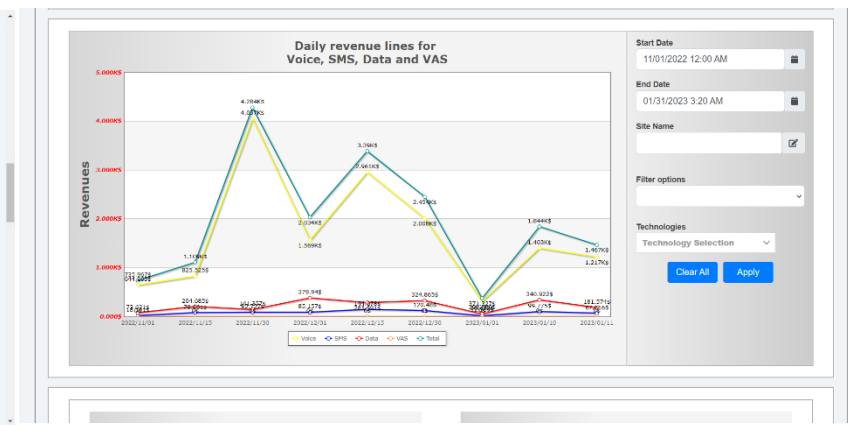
Daily revenue lines for
Voice, SMS, Data and VAS

Revenues

5.000K$
4.000K$
3.000K$
2.000K$
1.000K$
0.000$

4.294K$
4.057K$
3.39K$
2.961K$
2.034K$
1.569K$
2.457K$
2.080K$
1.844K$
1.403K$
1.487K$
1.217K$
1.164K$
825.325$
279.94$
204.085$
324.865$
340.922$
181.57$
73.42$
67.17$
170.4$
99.775$

2022/11/01 2022/11/15 2022/11/30 2022/12/01 2022/12/15 2022/12/30 2023/01/01 2023/01/10 2023/01/11

Voice SMS Data VAS Total

Start Date
11/01/2022 12:00 AM
End Date
01/31/2023 3:20 AM
Site Name
Filter options
Technologies
Technology Selection
Clear All
Apply